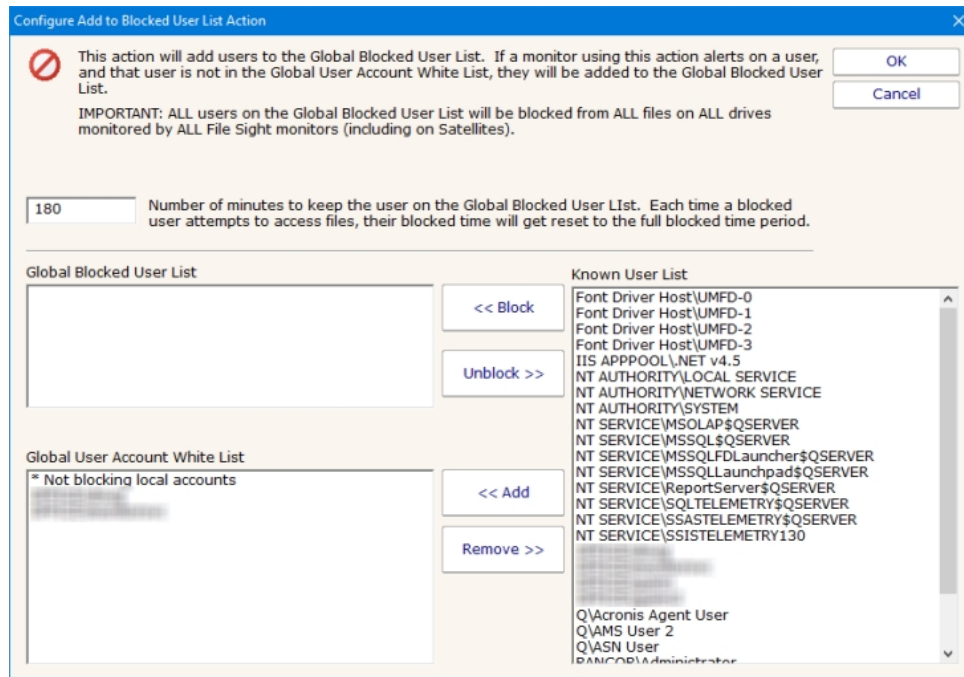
Configure Add to Blocked User List Action

This action will add users to the Global Blocked User List. If a monitor using this action alerts on a user, and that user is not in the Global User Account White List, they will be added to the Global Blocked User List.

IMPORTANT: ALL users on the Global Blocked User List will be blocked from ALL files on ALL drives monitored by ALL File Sight monitors (including on Satellites).

OK

Cancel

180

Number of minutes to keep the user on the Global Blocked User LIst. Each time a blocked user attempts to access files, their blocked time will get reset to the full blocked time period.

Global Blocked User List

<< Block

Unblock >>

Known User List

Font Driver Host\UMFD-0
Font Driver Host\UMFD-1
Font Driver Host\UMFD-2
Font Driver Host\UMFD-3
IIS APPPOOL\.NET v4.5
NT AUTHORITY\LOCAL SERVICE
NT AUTHORITY\NETWORK SERVICE
NT AUTHORITY\SYSTEM
NT SERVICE\MSOLAP$QSERVER
NT SERVICE\MSSQL$QSERVER
NT SERVICE\MSSQLFDLauncher$QSERVER
NT SERVICE\MSSQLLaunchpad$QSERVER
NT SERVICE\ReportServer$QSERVER
NT SERVICE\SQLTELEMETRY$QSERVER
NT SERVICE\SSASTELEMETRY$QSERVER
NT SERVICE\SSISTELEMETRY130
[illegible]
Q\Acronis Agent User
Q\AMS User 2
Q\ASN User
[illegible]

Global User Account White List

* Not blocking local accounts
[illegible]

<< Add

Remove >>